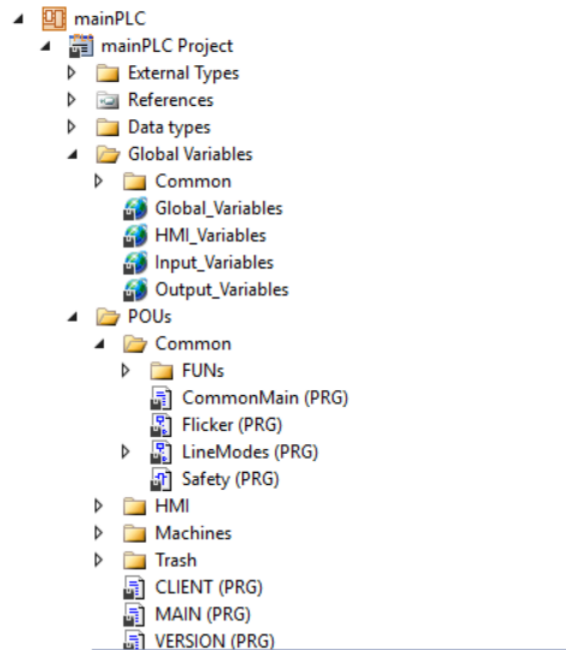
mainPLC
mainPLC Project
External Types
References
Data types
Global Variables
Common
Global_Variables
HMI_Variables
Input_Variables
Output_Variables
POUs
Common
FUNs
CommonMain (PRG)
Flicker (PRG)
LineModes (PRG)
Safety (PRG)
HMI
Machines
Trash
CLIENT (PRG)
MAIN (PRG)
VERSION (PRG)